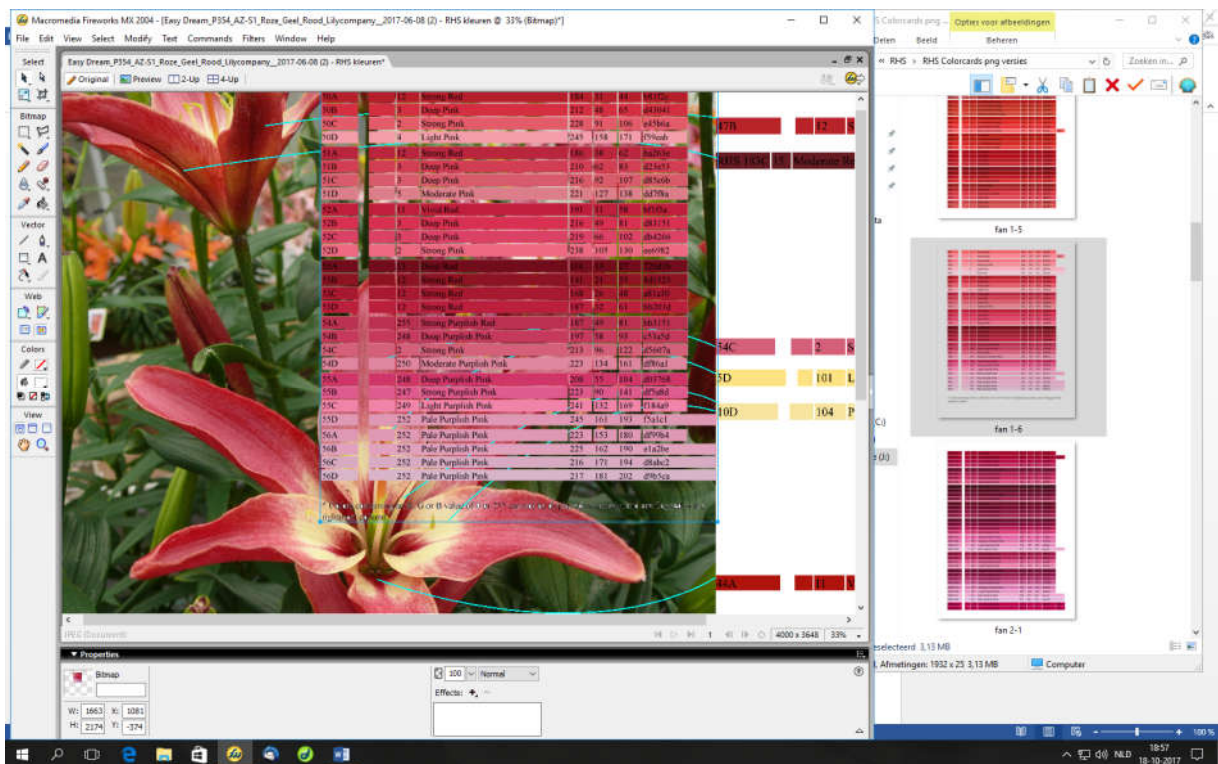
Macromedia Fireworks MX 2004 - [Easy Dream_P354_AZ-S1_Roze_Geel_Rood_Lilycompany__2017-06-08 (2) - RHS kleuren @ 33% (Bitmap)*]

File Edit View Select Modify Text Commands Filters Window Help

Easy Dream_P354_AZ-S1_Roze_Geel_Rood_Lilycompany__2017-06-08 (2) - RHS kleuren*

Original Preview 2-Up 4-Up

Select
Bitmap
Vector
Web
Colors
View

| 50B | 3 | Deep Pink | 212 | 48 | 65 | d43041 |
|---|---|---|---|---|---|---|
| 50C | 2 | Strong Pink | 228 | 91 | 106 | e45b6a |
| 50D | 4 | Light Pink | 249 | 158 | 171 | f59eab |
| 51A | | Strong Red | | | | |
| 51B | | Deep Pink | | | | |
| 51C | | Deep Pink | 216 | 92 | 107 | d85c6b |
| 51D | 5 | Moderate Pink | 221 | 127 | 138 | dd7f8a |
| 52A | | Vivid Red | | | | |
| 52B | | Deep Pink | | | | |
| 52C | | Deep Pink | 219 | 66 | 102 | db4266 |
| 52D | 2 | Strong Pink | 238 | 105 | 130 | ee6982 |
| 53A | | Deep Red | | | | |
| 53B | | Strong Red | | | | |
| 53C | | Strong Red | | | | |
| 53D | | Strong Red | | | | |
| 54A | 255 | Strong Purplish Red | | | | |
| 54B | 248 | Deep Purplish Pink | | | | |
| 54C | 2 | Strong Pink | 213 | 96 | 122 | d5607a |
| 54D | 250 | Moderate Purplish Pink | 223 | 134 | 161 | df86a1 |
| 55A | 248 | Deep Purplish Pink | 208 | 55 | 104 | d03768 |
| 55B | 247 | Strong Purplish Pink | 223 | 90 | 141 | df5a8d |
| 55C | 249 | Light Purplish Pink | 241 | 132 | 169 | f184a9 |
| 55D | 252 | Pale Purplish Pink | 245 | 161 | 193 | f5a1c1 |
| 56A | 252 | Pale Purplish Pink | 223 | 153 | 180 | df99b4 |
| 56B | 252 | Pale Purplish Pink | 225 | 162 | 190 | e1a2be |
| 56C | 252 | Pale Purplish Pink | 216 | 171 | 194 | d8abc2 |
| 56D | 252 | Pale Purplish Pink | 217 | 181 | 202 | d9b5ca |

47B 12 S
RHS 1930 15 Moderate Re
54C 2 S
5D 101 L
10D 104 P
44A 11 V

JPEG (Document) 1 4000 x 3648 33%

Properties
Bitmap
W: 1663 X: 1081
H: 2174 Y: -374
100 Normal
Effects:

S Colorcards png ... Opties voor afbeeldingen
Delen Beeld Beheren
« RHS › RHS Colorcards png versies
Zoeken in...
fan 1-5
fan 1-6
fan 2-1
ta
C:)
e (J:)
selecteerd 3,13 MB
. Afmetingen: 1932 x 25 3,13 MB
Computer
100 %
NLD 18:57 18-10-2017